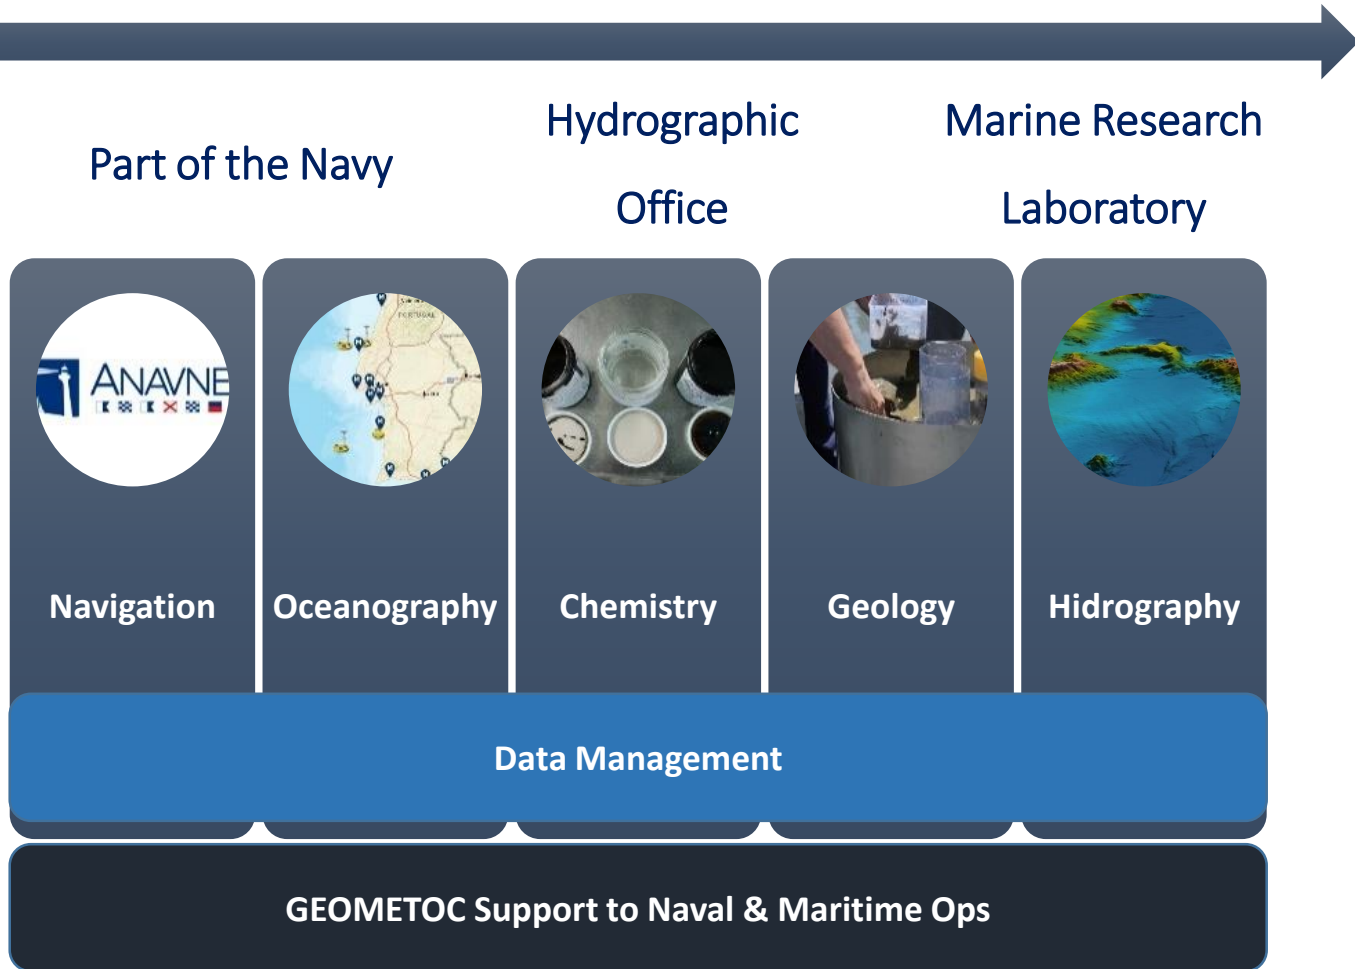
Part of the Navy

Hydrographic Office

Marine Research Laboratory

ANAVNE

PORTUGAL

Navigation

Oceanography

Chemistry

Geology

Hidrography

Data Management

GEOMETOC Support to Naval & Maritime Ops